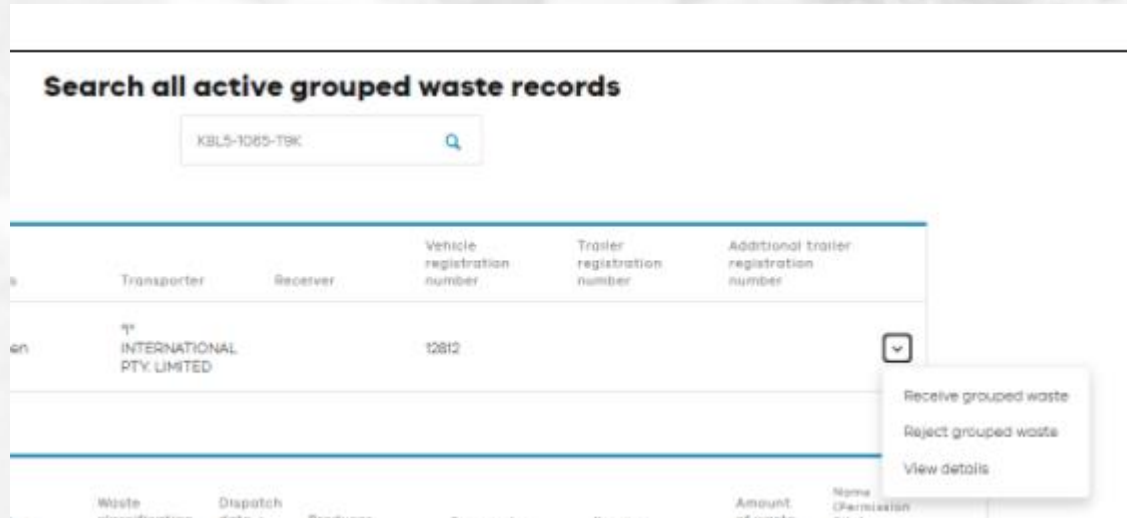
Search all active grouped waste records

KBL5-1065-T9K

| s | Transporter | Receiver | Vehicle registration number | Trailer registration number | Additional trailer registration number |
|---|---|---|---|---|---|
| en | "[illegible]" INTERNATIONAL PTY. LIMITED | | 12812 | | |

Receive grouped waste
Reject grouped waste
View details

Waste classification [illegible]
Dispatch date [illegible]
Producer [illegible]
Amount of waste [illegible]
Name (Permission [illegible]